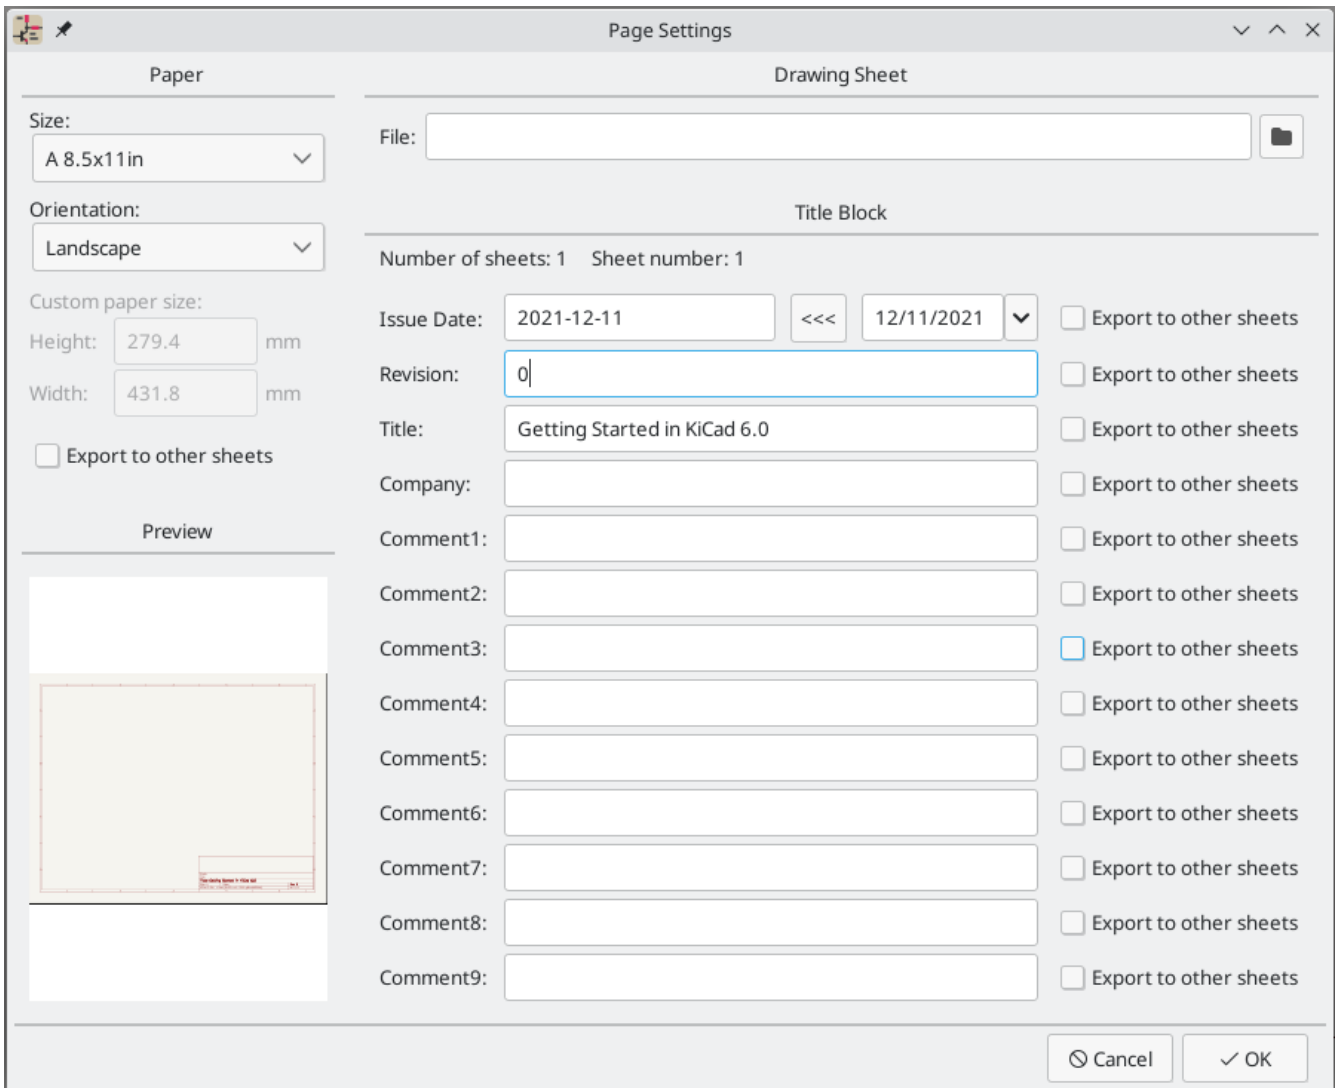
Page Settings

Paper

Size:
A 8.5x11in

Orientation:
Landscape

Custom paper size:
Height: 279.4 mm
Width: 431.8 mm

Export to other sheets

Preview

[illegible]

Drawing Sheet

File:

Title Block

Number of sheets: 1 Sheet number: 1

Issue Date: 2021-12-11 <<< 12/11/2021 Export to other sheets
Revision: 0 Export to other sheets
Title: Getting Started in KiCad 6.0 Export to other sheets
Company: Export to other sheets
Comment1: Export to other sheets
Comment2: Export to other sheets
Comment3: Export to other sheets
Comment4: Export to other sheets
Comment5: Export to other sheets
Comment6: Export to other sheets
Comment7: Export to other sheets
Comment8: Export to other sheets
Comment9: Export to other sheets

Cancel
OK